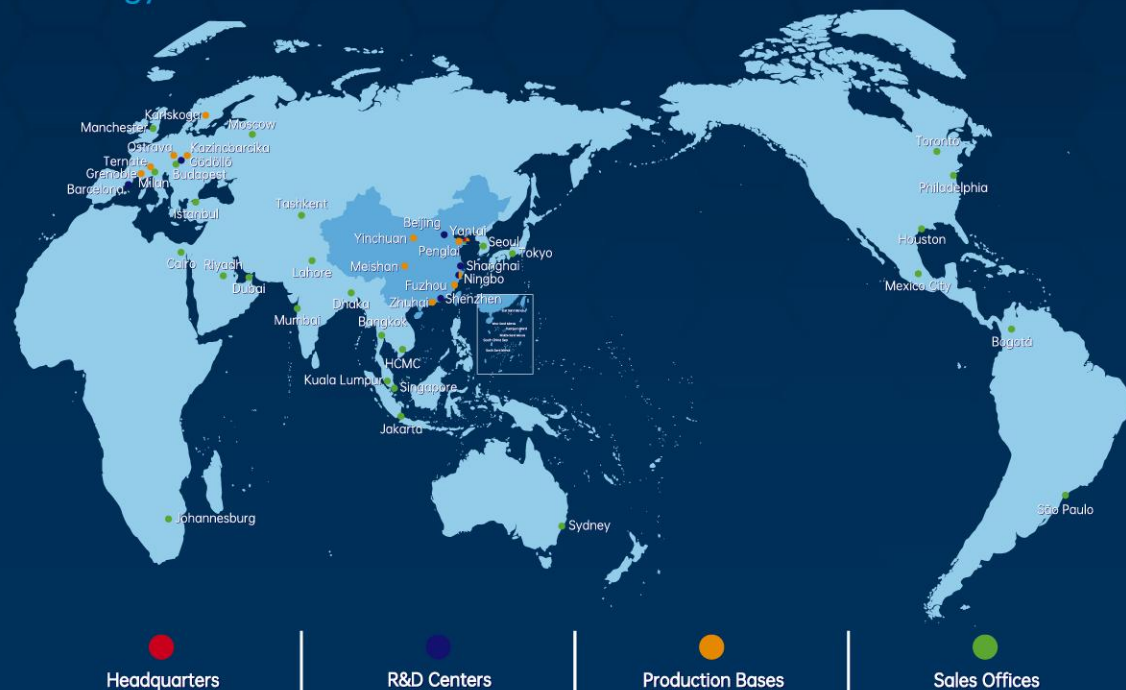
Karlskoga
Manchester
Moscow
Ostrava
Kazincbarcika
Ternate
Gödöllő
Grenoble
Budapest
Milan
Barcelona
Istanbul
Tashkent
Beijing
Yantai
Yinchuan
Penglai
Seoul
Tokyo
Meishan
Shanghai
Ningbo
Fuzhou
Cairo
Riyadh
Lahore
Dubai
Dhaka
Zhuhai
Shenzhen
Mumbai
Bangkok
HCMC
Kuala Lumpur
Singapore
Jakarta
Johannesburg
Sydney
Toronto
Philadelphia
Houston
Mexico City
Bogotá
São Paulo

Headquarters
R&D Centers
Production Bases
Sales Offices